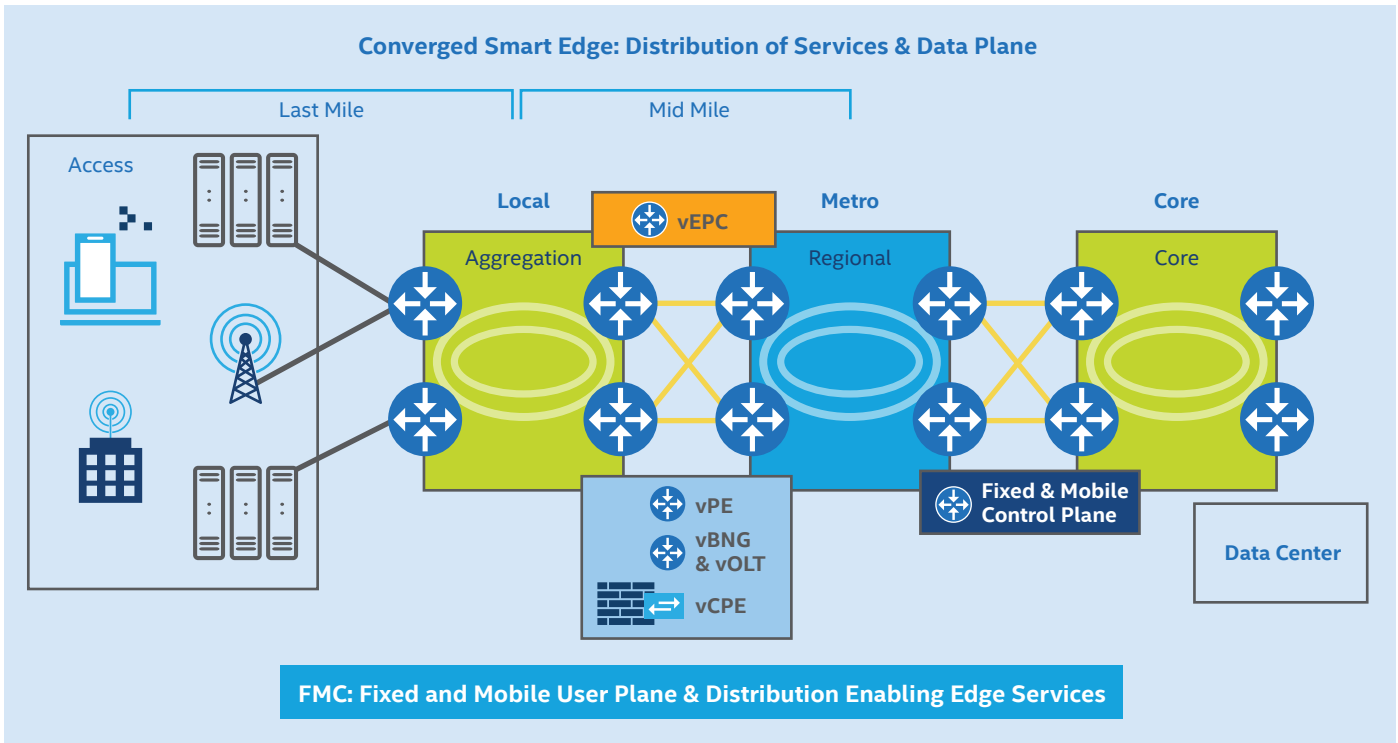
Converged Smart Edge: Distribution of Services & Data Plane

Last Mile

Mid Mile

Access

Local

vEPC

Metro

Core

Aggregation

Regional

Core

vPE

vBNG & vOLT

vCPE

Fixed & Mobile Control Plane

Data Center

FMC: Fixed and Mobile User Plane & Distribution Enabling Edge Services